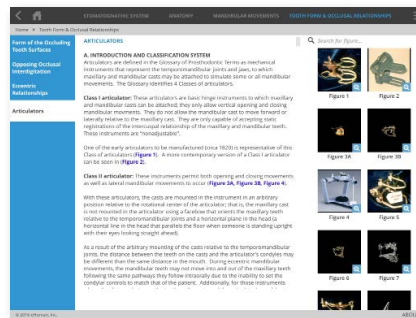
STOMATOGNATHIC SYSTEM ANATOMY MANDIBULAR MOVEMENTS TOOTH FORM & OCCLUSAL RELATIONSHIPS

Home > Tooth Form & Occlusal Relationships

Form of the Occluding Tooth Surfaces

Opposing Occlusal Intercuspation

Eccentric Relationships

Articulators

ARTICULATORS

A. INTRODUCTION AND CLASSIFICATION SYSTEM

Articulators are defined in the Glossary of Prosthodontic Terms as mechanical instruments that represent the temporomandibular joints and jaws, to which maxillary and mandibular casts may be attached to simulate some or all mandibular movements. The Glossary identifies 4 Classes of articulators.

Class I articulator: These articulators are basic hinge instruments to which maxillary and mandibular casts are attached; they only allow vertical opening and closing mandibular movements. They do not allow the mandibular cast to move forward or laterally relative to the maxillary cast. They are only capable of accepting static registrations of the intercuspal relationship of the maxillary and mandibular teeth. These instruments are "nonadjustable".

One of the early articulators to be manufactured (circa 1820) is representative of this Class of articulators (Figure 1). A more contemporary version of a Class I articulator can be seen in (Figure 2).

Class II articulator: These instruments permit both opening and closing movements as well as lateral mandibular movements to occur (Figure 3A, Figure 3B, Figure 4).

With these articulators, the casts are mounted in the instrument in an arbitrary position relative to the rotational center of the articulator; that is, the maxillary cast is not mounted in the articulator using a facebow that orients the maxillary teeth relative to the temporomandibular joints and a horizontal plane in the head (a horizontal line in the head that parallels the floor when someone is standing upright with their eyes looking straight ahead).

As a result of the arbitrary mounting of the casts relative to the temporomandibular joints, the distance between the teeth on the casts and the articulator's condyles may be different than the same distance in the mouth. During eccentric mandibular movements, the mandibular teeth may not move into and out of the maxillary teeth following the same pathways they follow intraorally due to the inability to set the condylar controls to match that of the patient. Additionally, for those instruments

Search for figure...

Figure 1 Figure 2
Figure 3A Figure 3B
Figure 4 Figure 5
Figure 6 Figure 7

© 2016 eHuman, Inc.